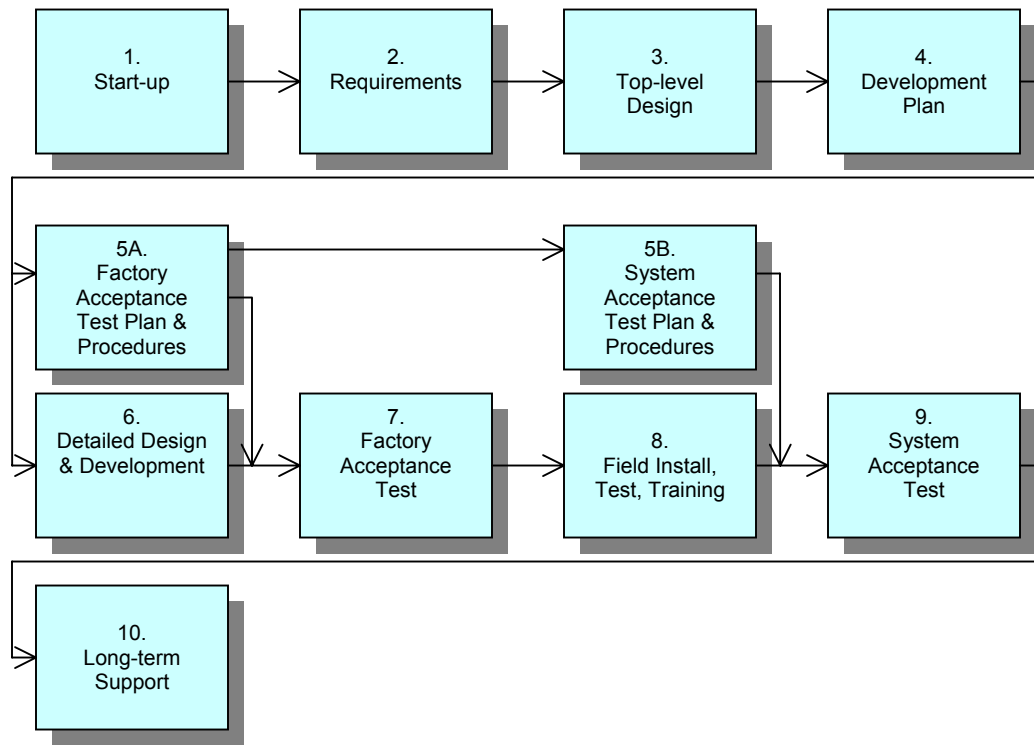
1.
Start-up

2.
Requirements

3.
Top-level
Design

4.
Development
Plan

5A.
Factory
Acceptance
Test Plan &
Procedures

5B.
System
Acceptance
Test Plan &
Procedures

6.
Detailed Design
& Development

7.
Factory
Acceptance
Test

8.
Field Install,
Test, Training

9.
System
Acceptance
Test

10.
Long-term
Support